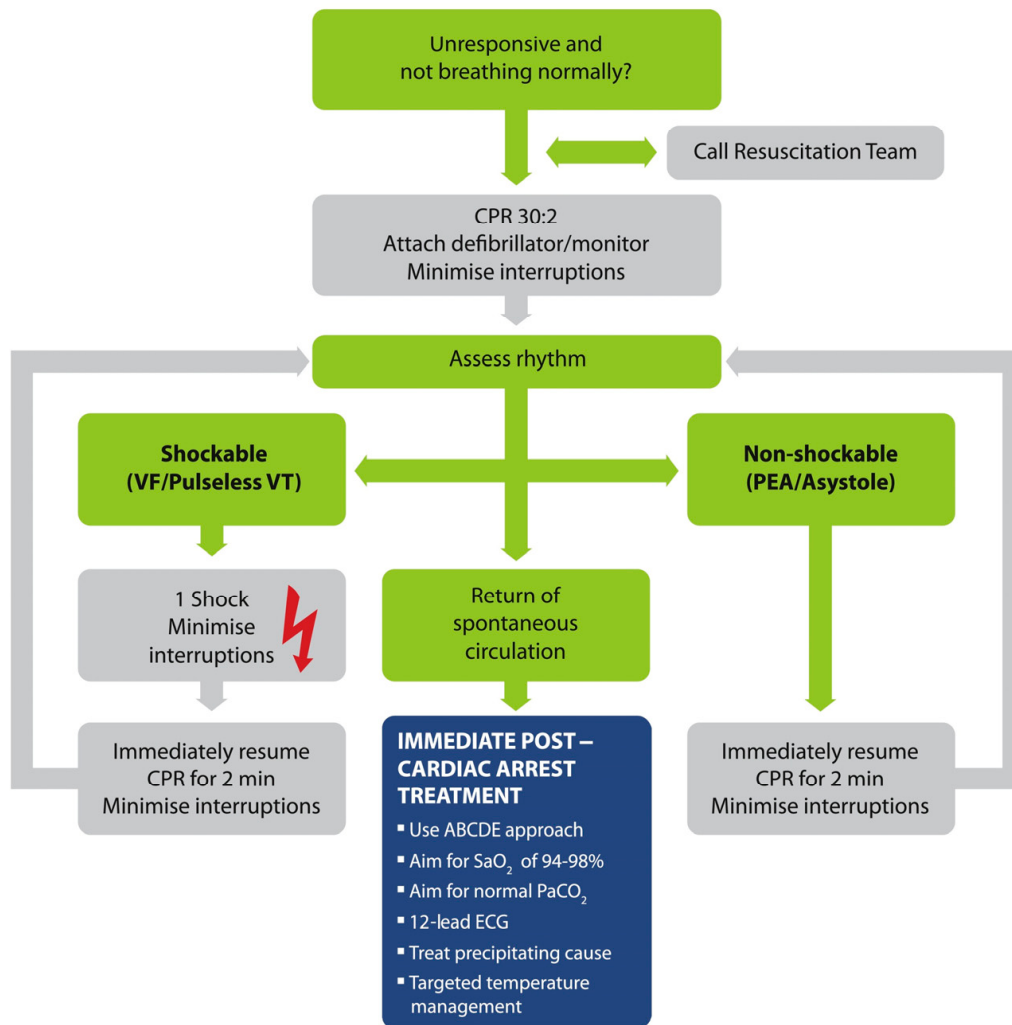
Unresponsive and not breathing normally?

Call Resuscitation Team

CPR 30:2
Attach defibrillator/monitor
Minimise interruptions

Assess rhythm

**Shockable (VF/Pulseless VT)**

**Non-shockable (PEA/Asystole)**

1 Shock
Minimise interruptions

Return of spontaneous circulation

Immediately resume CPR for 2 min
Minimise interruptions

**IMMEDIATE POST – CARDIAC ARREST TREATMENT**
- Use ABCDE approach
- Aim for $SaO_2$ of 94-98%
- Aim for normal $PaCO_2$
- 12-lead ECG
- Treat precipitating cause
- Targeted temperature management

Immediately resume CPR for 2 min
Minimise interruptions